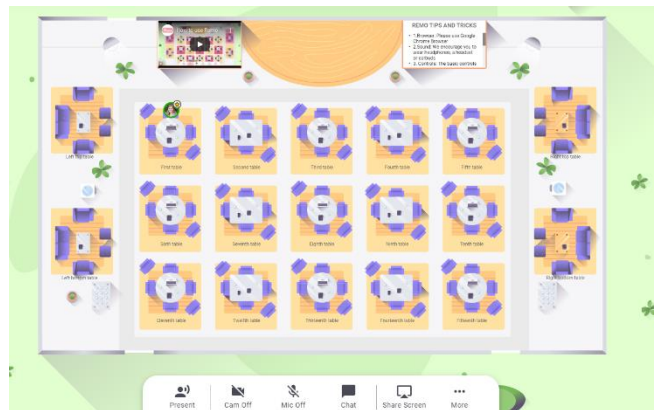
REMO TIPS AND TRICKS

1. Browser: Please use Google Chrome browser
2. Sound: We encourage you to wear headphones, a headset or earbuds
3. Controls: The basic controls

Left top table

First table

Second table

Third table

Fourth table

Fifth table

Right top table

Sixth table

Seventh table

Eighth table

Ninth table

Tenth table

Left bottom table

Eleventh table

Twelfth table

Thirteenth table

Fourteenth table

Fifteenth table

Right bottom table

Present

Cam Off

Mic Off

Chat

Share Screen

More